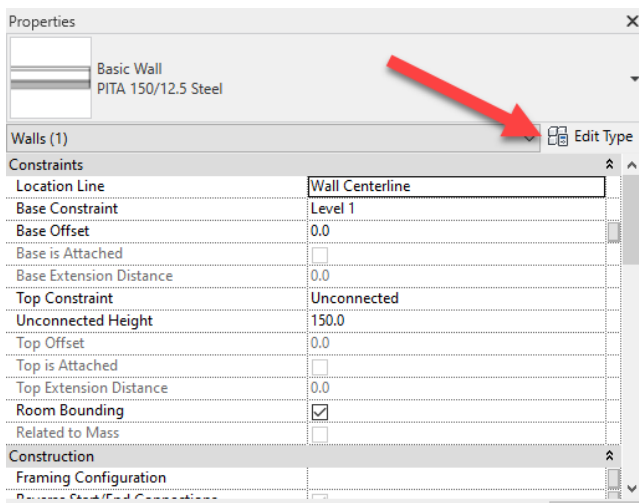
Properties

Basic Wall
PITA 150/12.5 Steel

Walls (1)

Edit Type

Constraints

| | |
|---|---|
| Location Line | Wall Centerline |
| Base Constraint | Level 1 |
| Base Offset | 0.0 |
| Base is Attached | |
| Base Extension Distance | 0.0 |
| Top Constraint | Unconnected |
| Unconnected Height | 150.0 |
| Top Offset | 0.0 |
| Top is Attached | |
| Top Extension Distance | 0.0 |
| Room Bounding | ☑ |
| Related to Mass | |

Construction

| | |
|---|---|
| Framing Configuration | |
| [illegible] | |